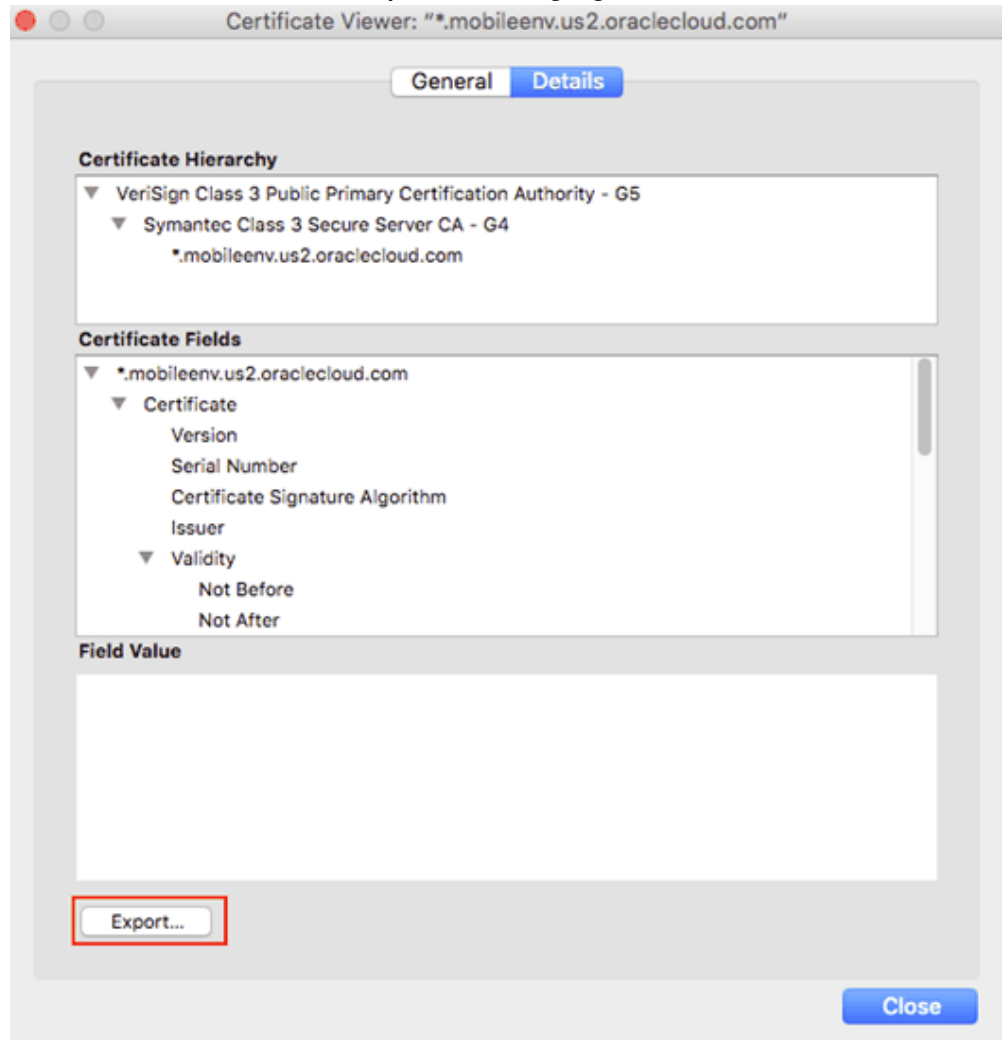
Certificate Viewer: "*.mobileenv.us2.oraclecloud.com"

General Details

Certificate Hierarchy

VeriSign Class 3 Public Primary Certification Authority - G5
Symantec Class 3 Secure Server CA - G4
*.mobileenv.us2.oraclecloud.com

Certificate Fields

*.mobileenv.us2.oraclecloud.com
Certificate
Version
Serial Number
Certificate Signature Algorithm
Issuer
Validity
Not Before
Not After

Field Value

Export...

Close